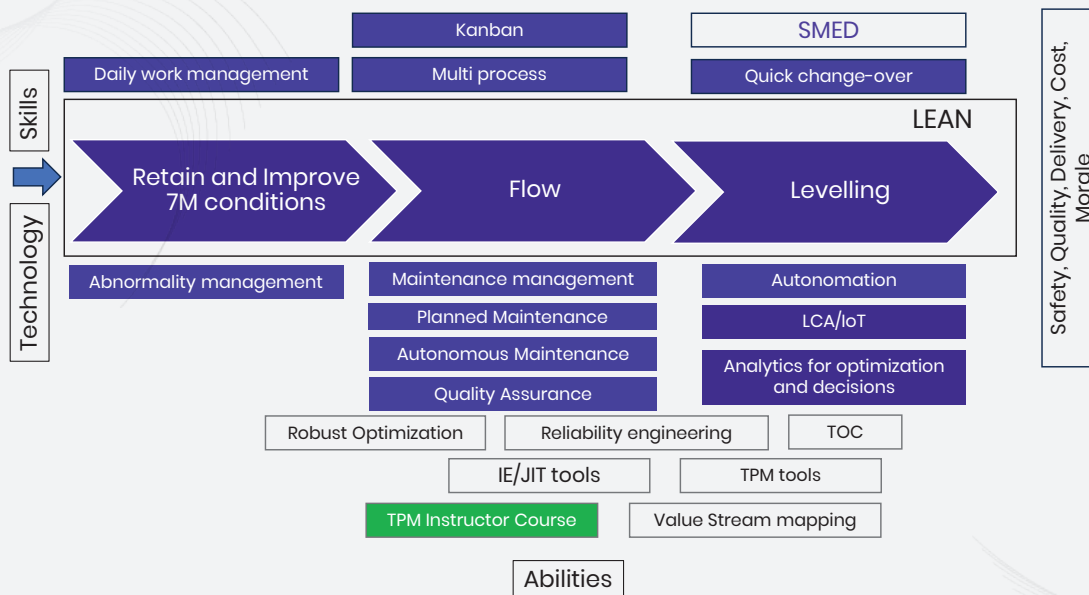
Kanban

SMED

Daily work management

Multi process

Quick change-over

Skills

LEAN

Retain and Improve 7M conditions

Flow

Levelling

Technology

Safety, Quality, Delivery, Cost, Morale

Abnormality management

Maintenance management

Autonomation

Planned Maintenance

LCA/IoT

Autonomous Maintenance

Analytics for optimization and decisions

Quality Assurance

Robust Optimization

Reliability engineering

TOC

IE/JIT tools

TPM tools

TPM Instructor Course

Value Stream mapping

Abilities